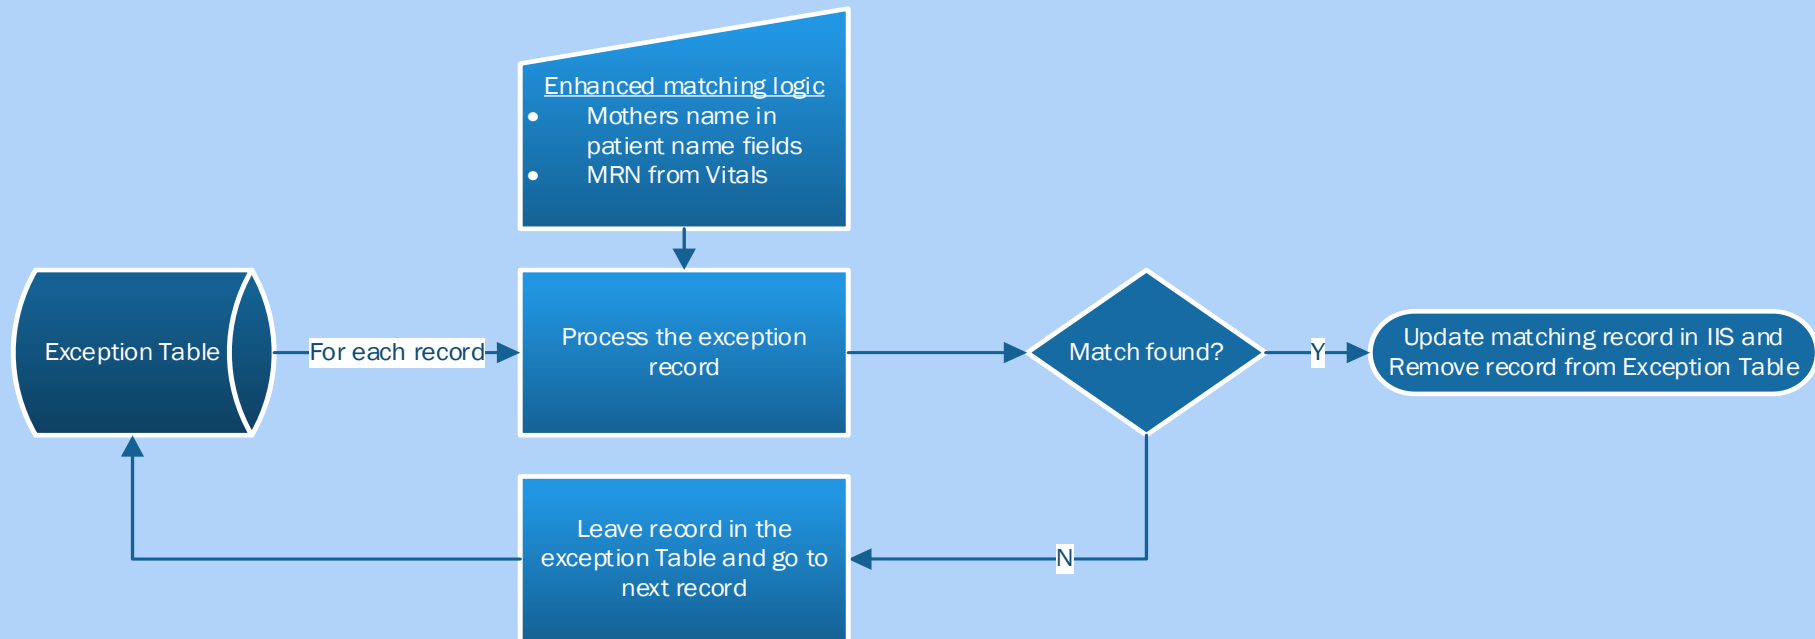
Enhanced matching logic
- Mothers name in patient name fields
- MRN from Vitals

Exception Table

For each record

Process the exception record

Match found?

Y

Update matching record in IIS and Remove record from Exception Table

N

Leave record in the exception Table and go to next record